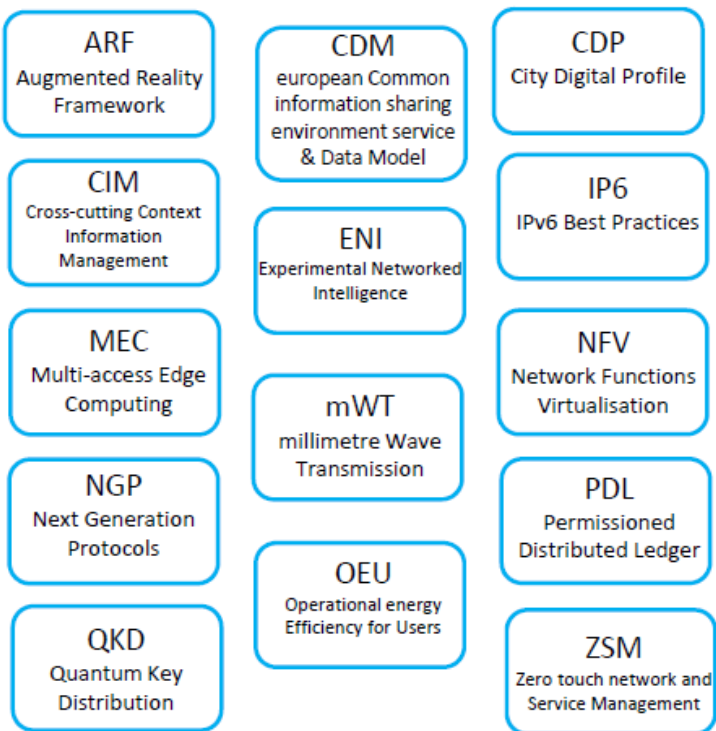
ARF
Augmented Reality Framework

CIM
Cross-cutting Context Information Management

MEC
Multi-access Edge Computing

NGP
Next Generation Protocols

QKD
Quantum Key Distribution

CDM
european Common information sharing environment service & Data Model

ENI
Experimental Networked Intelligence

mWT
millimetre Wave Transmission

OEU
Operational energy Efficiency for Users

CDP
City Digital Profile

IP6
IPv6 Best Practices

NFV
Network Functions Virtualisation

PDL
Permissioned Distributed Ledger

ZSM
Zero touch network and Service Management